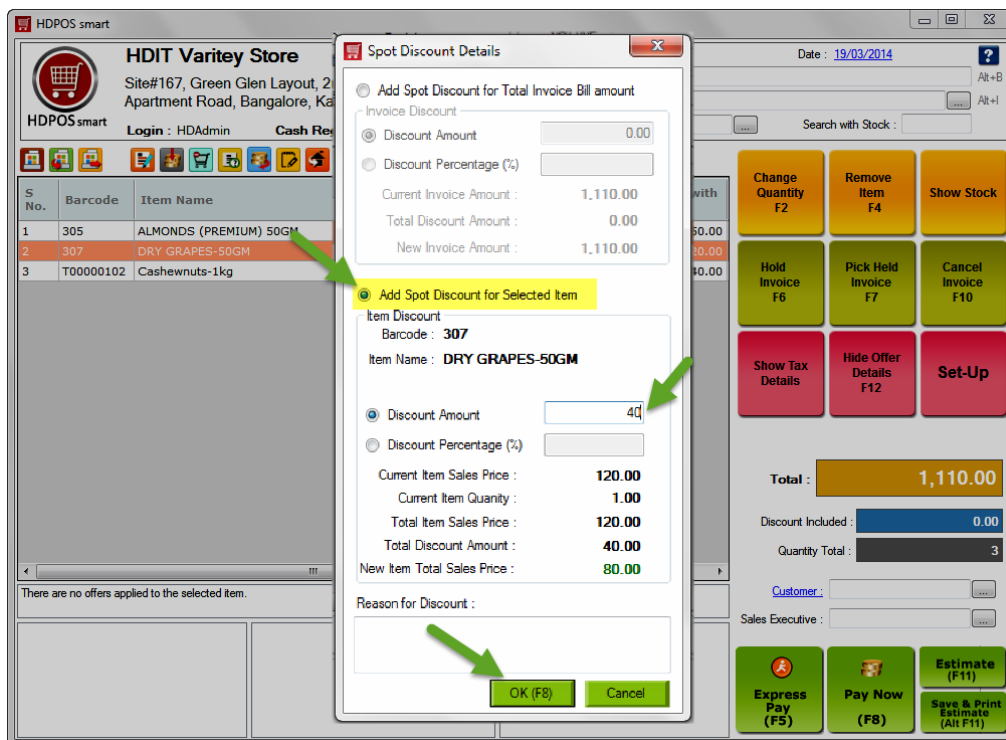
HDPOS smart

HDIT Varitey Store
Site#167, Green Glen Layout, 2
Apartment Road, Bangalore, Ka
HDPOS smart
Login : HDAdmin
Cash Reg

Date : 19/03/2014
Alt+B
Alt+I
Search with Stock :

| S No. | Barcode | Item Name | with |
|---|---|---|---|
| 1 | 305 | ALMONDS (PREMIUM) 50GM | 50.00 |
| 2 | 307 | DRY GRAPES-50GM | 20.00 |
| 3 | T00000102 | Cashewnuts-1kg | 40.00 |

There are no offers applied to the selected item.

Spot Discount Details

Add Spot Discount for Total Invoice Bill amount
Invoice Discount
Discount Amount 0.00
Discount Percentage (%)
Current Invoice Amount : 1,110.00
Total Discount Amount : 0.00
New Invoice Amount : 1,110.00

Add Spot Discount for Selected Item
Item Discount
Barcode : 307
Item Name : DRY GRAPES-50GM
Discount Amount 40
Discount Percentage (%)
Current Item Sales Price : 120.00
Current Item Quanity : 1.00
Total Item Sales Price : 120.00
Total Discount Amount : 40.00
New Item Total Sales Price : 80.00
Reason for Discount :
OK (F8)
Cancel

Change Quantity F2
Remove Item F4
Show Stock
Hold Invoice F6
Pick Held Invoice F7
Cancel Invoice F10
Show Tax Details
Hide Offer Details F12
Set-Up

Total : 1,110.00
Discount Included : 0.00
Quantity Total : 3
Customer :
Sales Executive :

Express Pay (F5)
Pay Now (F8)
Estimate (F11)
Save & Print Estimate (Alt F11)